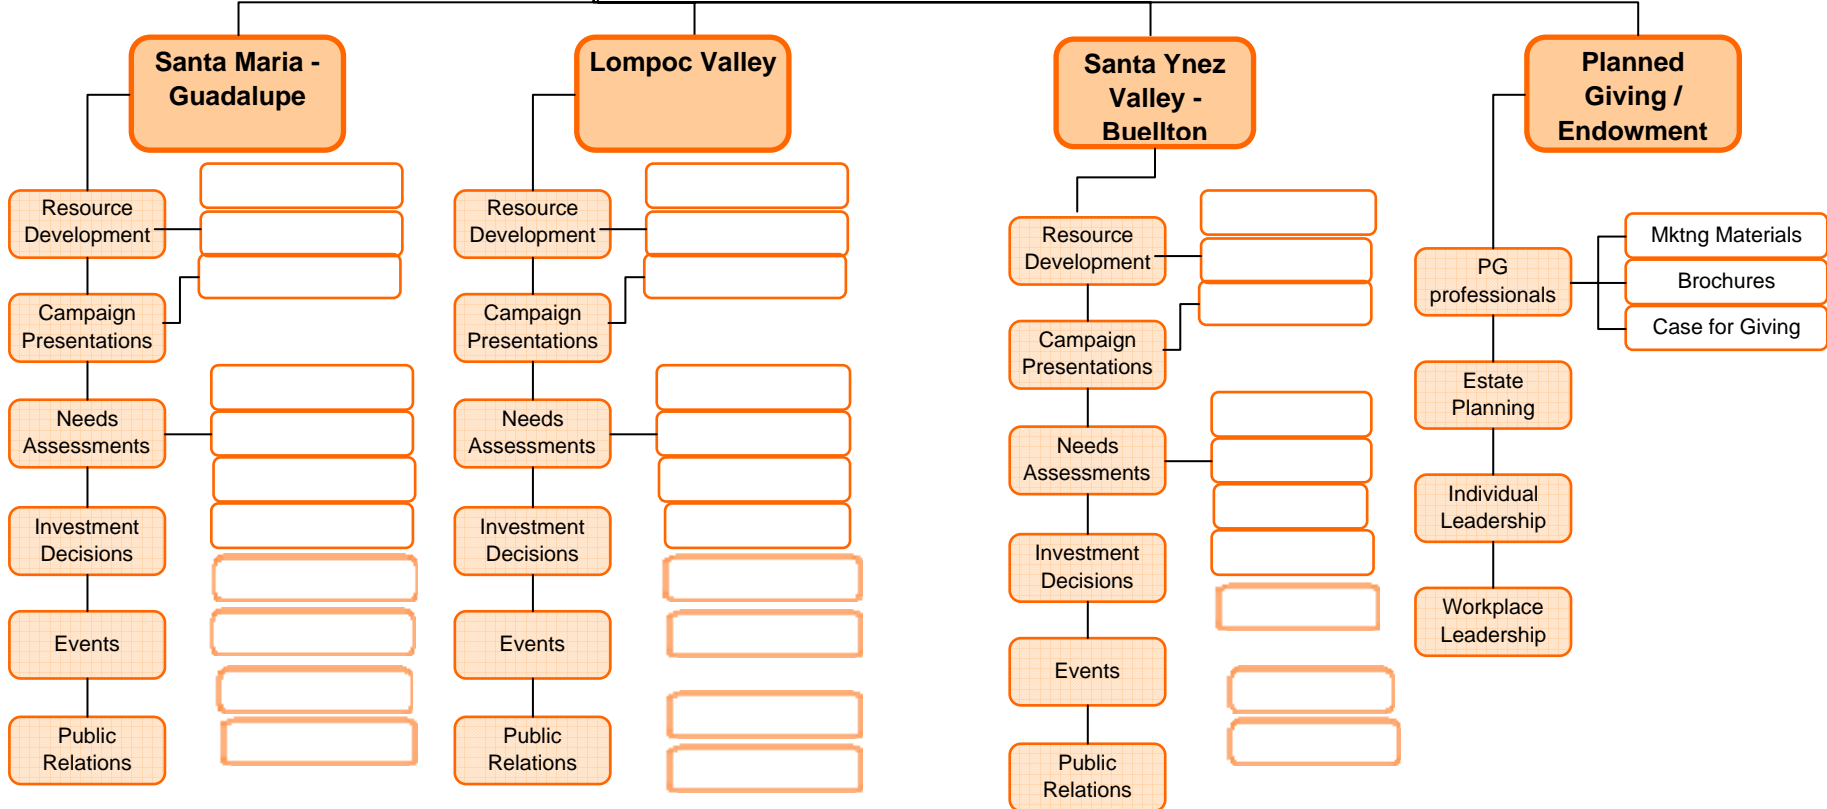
Santa Maria - Guadalupe

Resource Development

Campaign Presentations

Needs Assessments

Investment Decisions

Events

Public Relations

Lompoc Valley

Resource Development

Campaign Presentations

Needs Assessments

Investment Decisions

Events

Public Relations

Santa Ynez Valley - Buellton

Resource Development

Campaign Presentations

Needs Assessments

Investment Decisions

Events

Public Relations

Planned Giving / Endowment

PG professionals

Mktng Materials

Brochures

Case for Giving

Estate Planning

Individual Leadership

Workplace Leadership